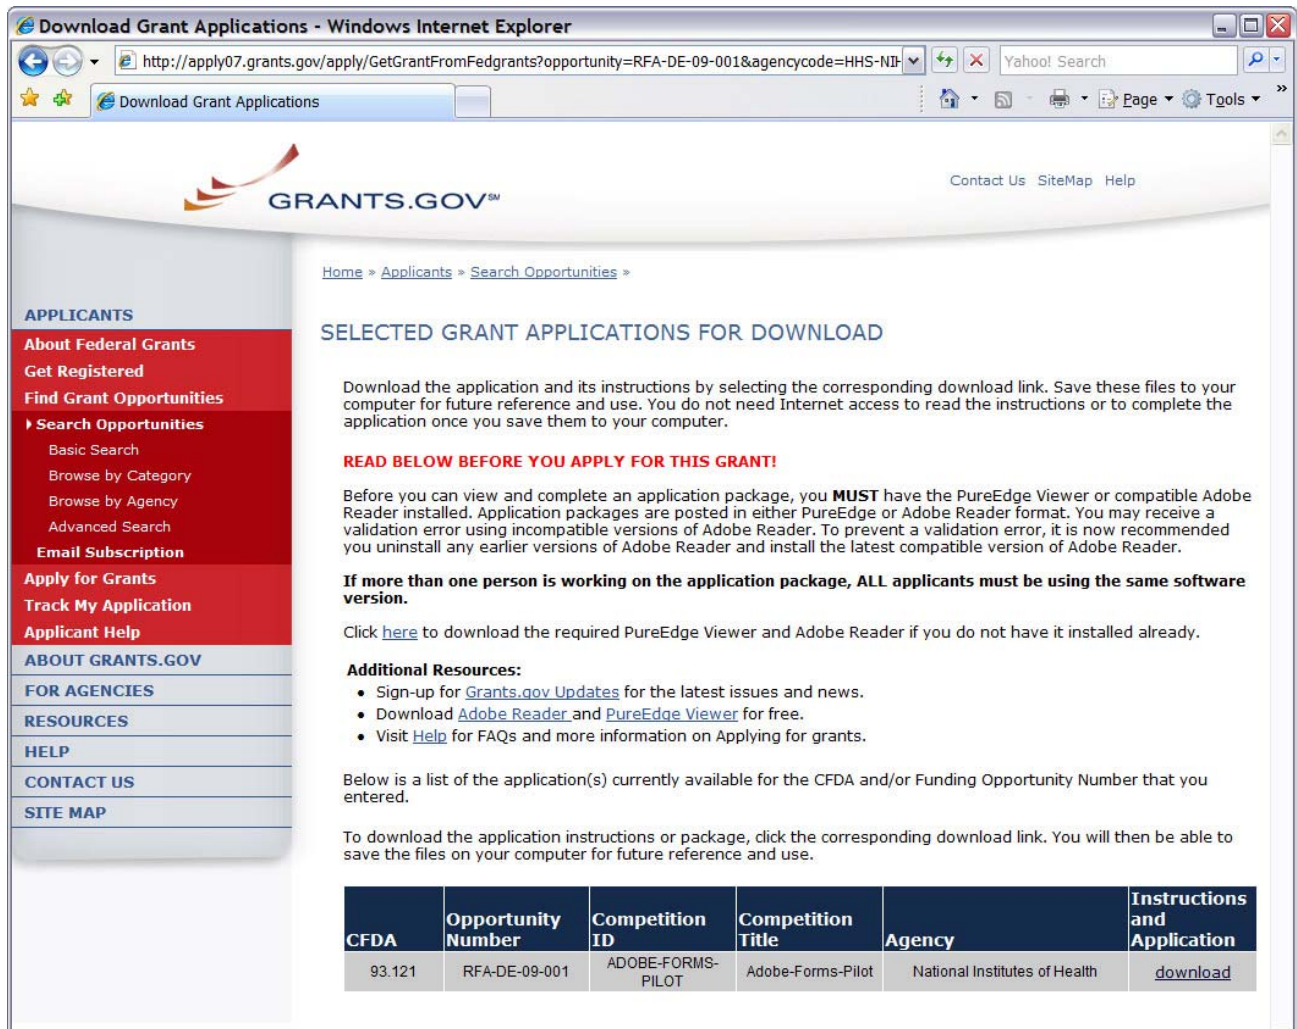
Download Grant Applications - Windows Internet Explorer

http://apply07.grants.gov/apply/GetGrantFromFedgrants?opportunity=RFA-DE-09-001&agencycode=HHS-NIH

Yahoo! Search

Download Grant Applications

Page ▾ Tools ▾

GRANTS.GOV℠

Contact Us SiteMap Help

Home » Applicants » Search Opportunities »

APPLICANTS
About Federal Grants
Get Registered
Find Grant Opportunities
Search Opportunities
Basic Search
Browse by Category
Browse by Agency
Advanced Search
Email Subscription
Apply for Grants
Track My Application
Applicant Help
ABOUT GRANTS.GOV
FOR AGENCIES
RESOURCES
HELP
CONTACT US
SITE MAP

SELECTED GRANT APPLICATIONS FOR DOWNLOAD

Download the application and its instructions by selecting the corresponding download link. Save these files to your computer for future reference and use. You do not need Internet access to read the instructions or to complete the application once you save them to your computer.

READ BELOW BEFORE YOU APPLY FOR THIS GRANT!

Before you can view and complete an application package, you MUST have the PureEdge Viewer or compatible Adobe Reader installed. Application packages are posted in either PureEdge or Adobe Reader format. You may receive a validation error using incompatible versions of Adobe Reader. To prevent a validation error, it is now recommended you uninstall any earlier versions of Adobe Reader and install the latest compatible version of Adobe Reader.

If more than one person is working on the application package, ALL applicants must be using the same software version.

Click here to download the required PureEdge Viewer and Adobe Reader if you do not have it installed already.

Additional Resources:
• Sign-up for Grants.gov Updates for the latest issues and news.
• Download Adobe Reader and PureEdge Viewer for free.
• Visit Help for FAQs and more information on Applying for grants.

Below is a list of the application(s) currently available for the CFDA and/or Funding Opportunity Number that you entered.

To download the application instructions or package, click the corresponding download link. You will then be able to save the files on your computer for future reference and use.

| CFDA | Opportunity Number | Competition ID | Competition Title | Agency | Instructions and Application |
|---|---|---|---|---|---|
| 93.121 | RFA-DE-09-001 | ADOBE-FORMS-PILOT | Adobe-Forms-Pilot | National Institutes of Health | download |